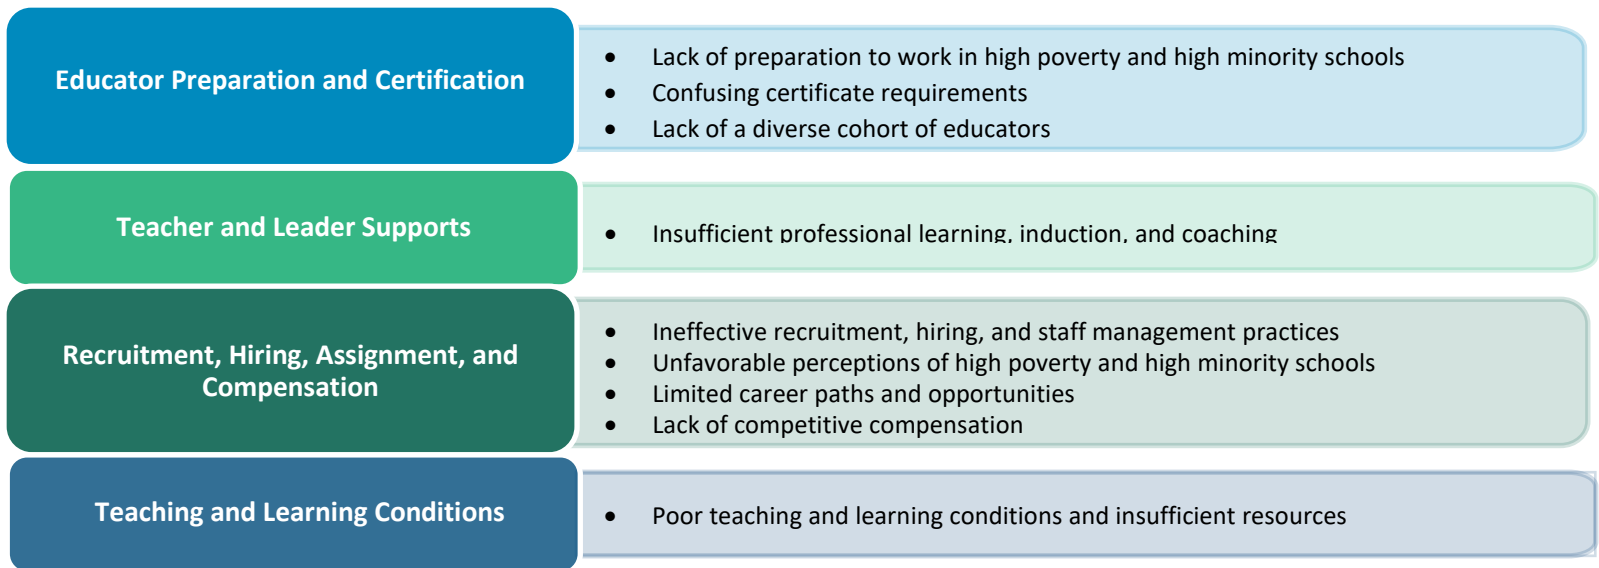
Educator Preparation and Certification

- Lack of preparation to work in high poverty and high minority schools
- Confusing certificate requirements
- Lack of a diverse cohort of educators

Teacher and Leader Supports

- Insufficient professional learning, induction, and coaching

Recruitment, Hiring, Assignment, and Compensation

- Ineffective recruitment, hiring, and staff management practices
- Unfavorable perceptions of high poverty and high minority schools
- Limited career paths and opportunities
- Lack of competitive compensation

Teaching and Learning Conditions

- Poor teaching and learning conditions and insufficient resources